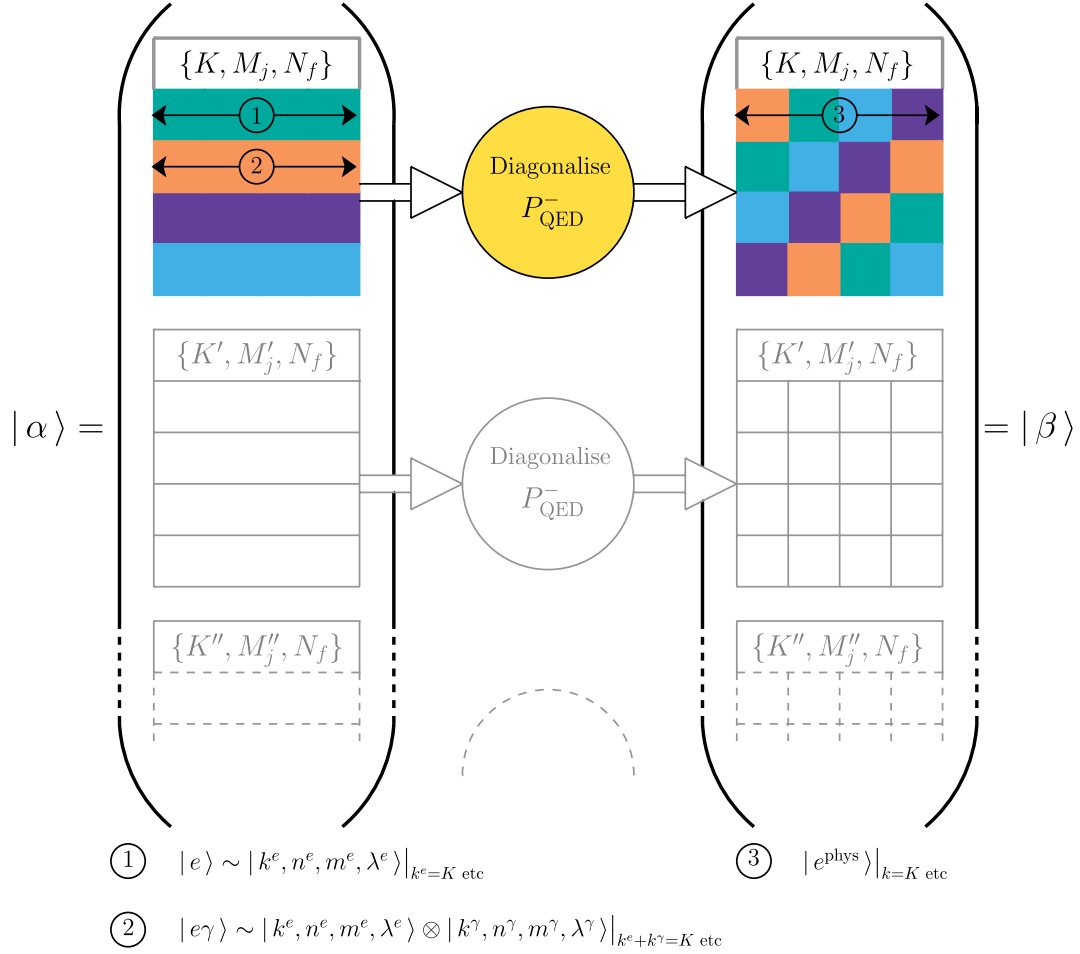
$\{K, M_j, N_f\}$

1

2

Diagonalise $P^-_{\text{QED}}$

$\{K, M_j, N_f\}$

3

$|\,\alpha\,\rangle =$

$\{K', M'_j, N_f\}$

Diagonalise $P^-_{\text{QED}}$

$\{K', M'_j, N_f\}$

$= |\,\beta\,\rangle$

$\{K'', M''_j, N_f\}$

$\{K'', M''_j, N_f\}$

1 $|\,e\,\rangle \sim |\,k^e, n^e, m^e, \lambda^e\,\rangle\big|_{k^e=K \text{ etc}}$

3 $|\,e^{\text{phys}}\,\rangle\big|_{k=K \text{ etc}}$

2 $|\,e\gamma\,\rangle \sim |\,k^e, n^e, m^e, \lambda^e\,\rangle \otimes |\,k^\gamma, n^\gamma, m^\gamma, \lambda^\gamma\,\rangle\big|_{k^e+k^\gamma=K \text{ etc}}$